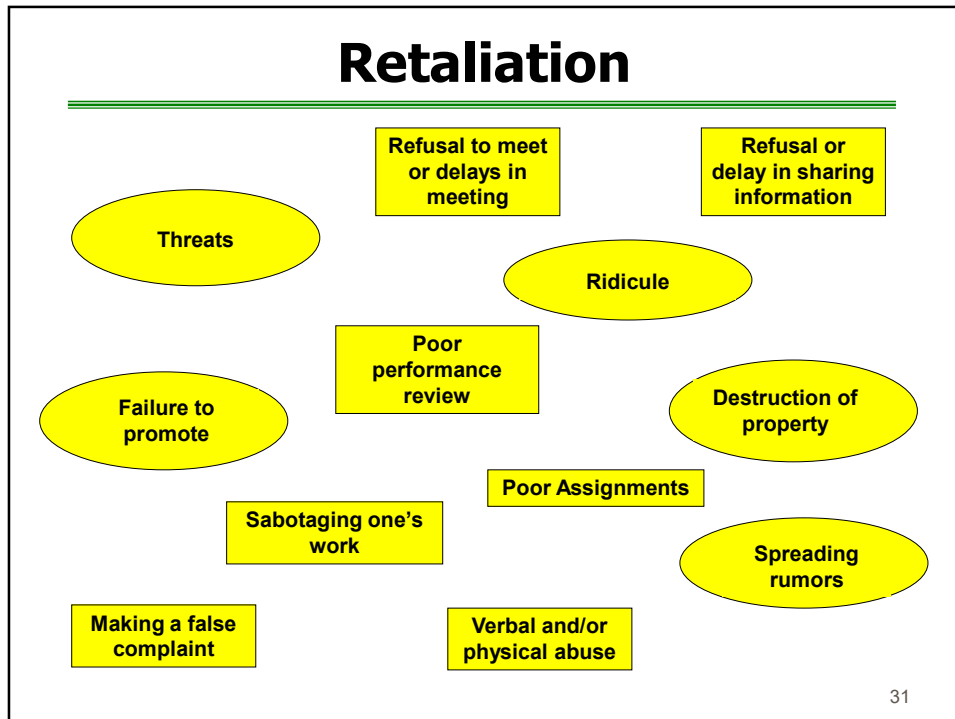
Retaliation

Refusal to meet or delays in meeting

Refusal or delay in sharing information

Threats

Ridicule

Poor performance review

Failure to promote

Destruction of property

Poor Assignments

Sabotaging one's work

Spreading rumors

Making a false complaint

Verbal and/or physical abuse

31